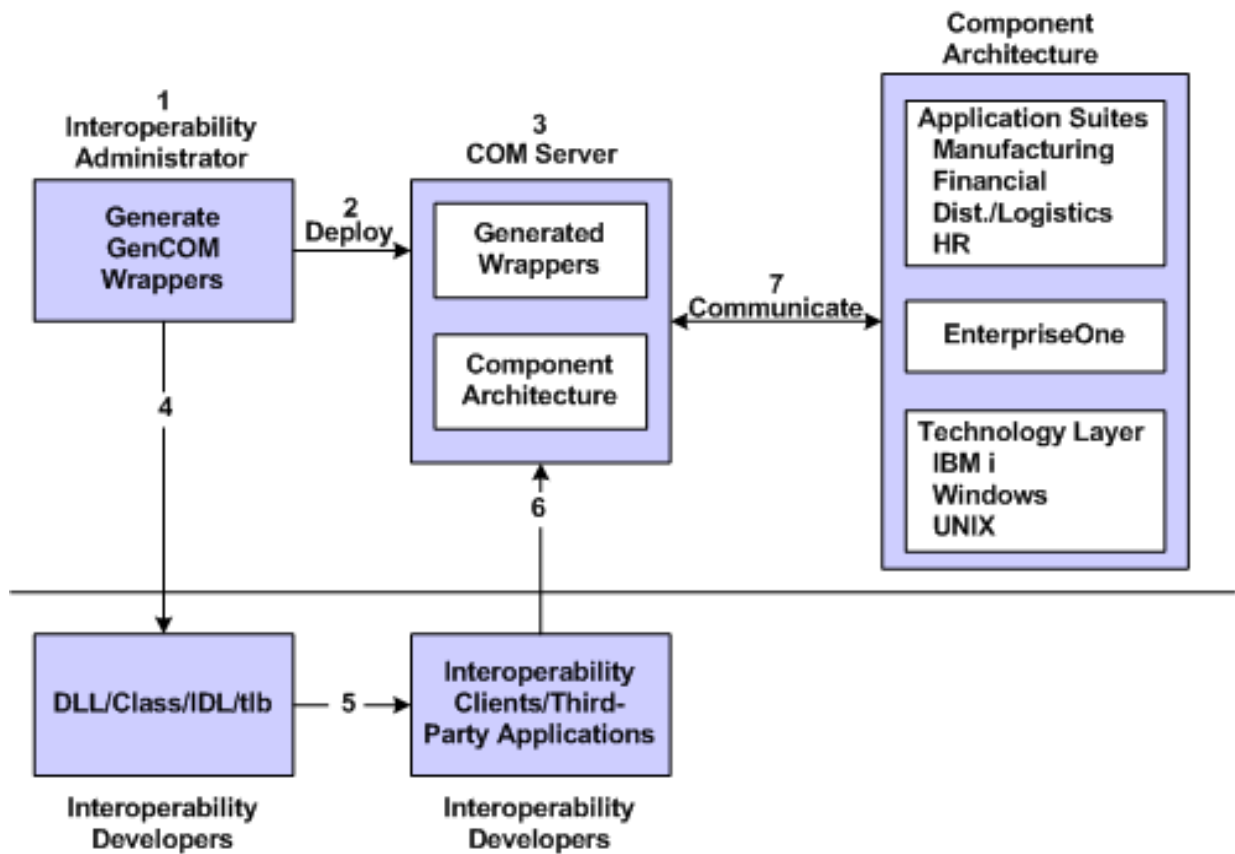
1
Interoperability
Administrator

Generate
GenCOM
Wrappers

2
Deploy

3
COM Server

Generated
Wrappers

Component
Architecture

7
Communicate

Component
Architecture

Application Suites
Manufacturing
Financial
Dist./Logistics
HR

EnterpriseOne

Technology Layer
IBM i
Windows
UNIX

4

6

DLL/Class/IDL/tlb

5

Interoperability
Clients/Third-Party Applications

Interoperability
Developers

Interoperability
Developers